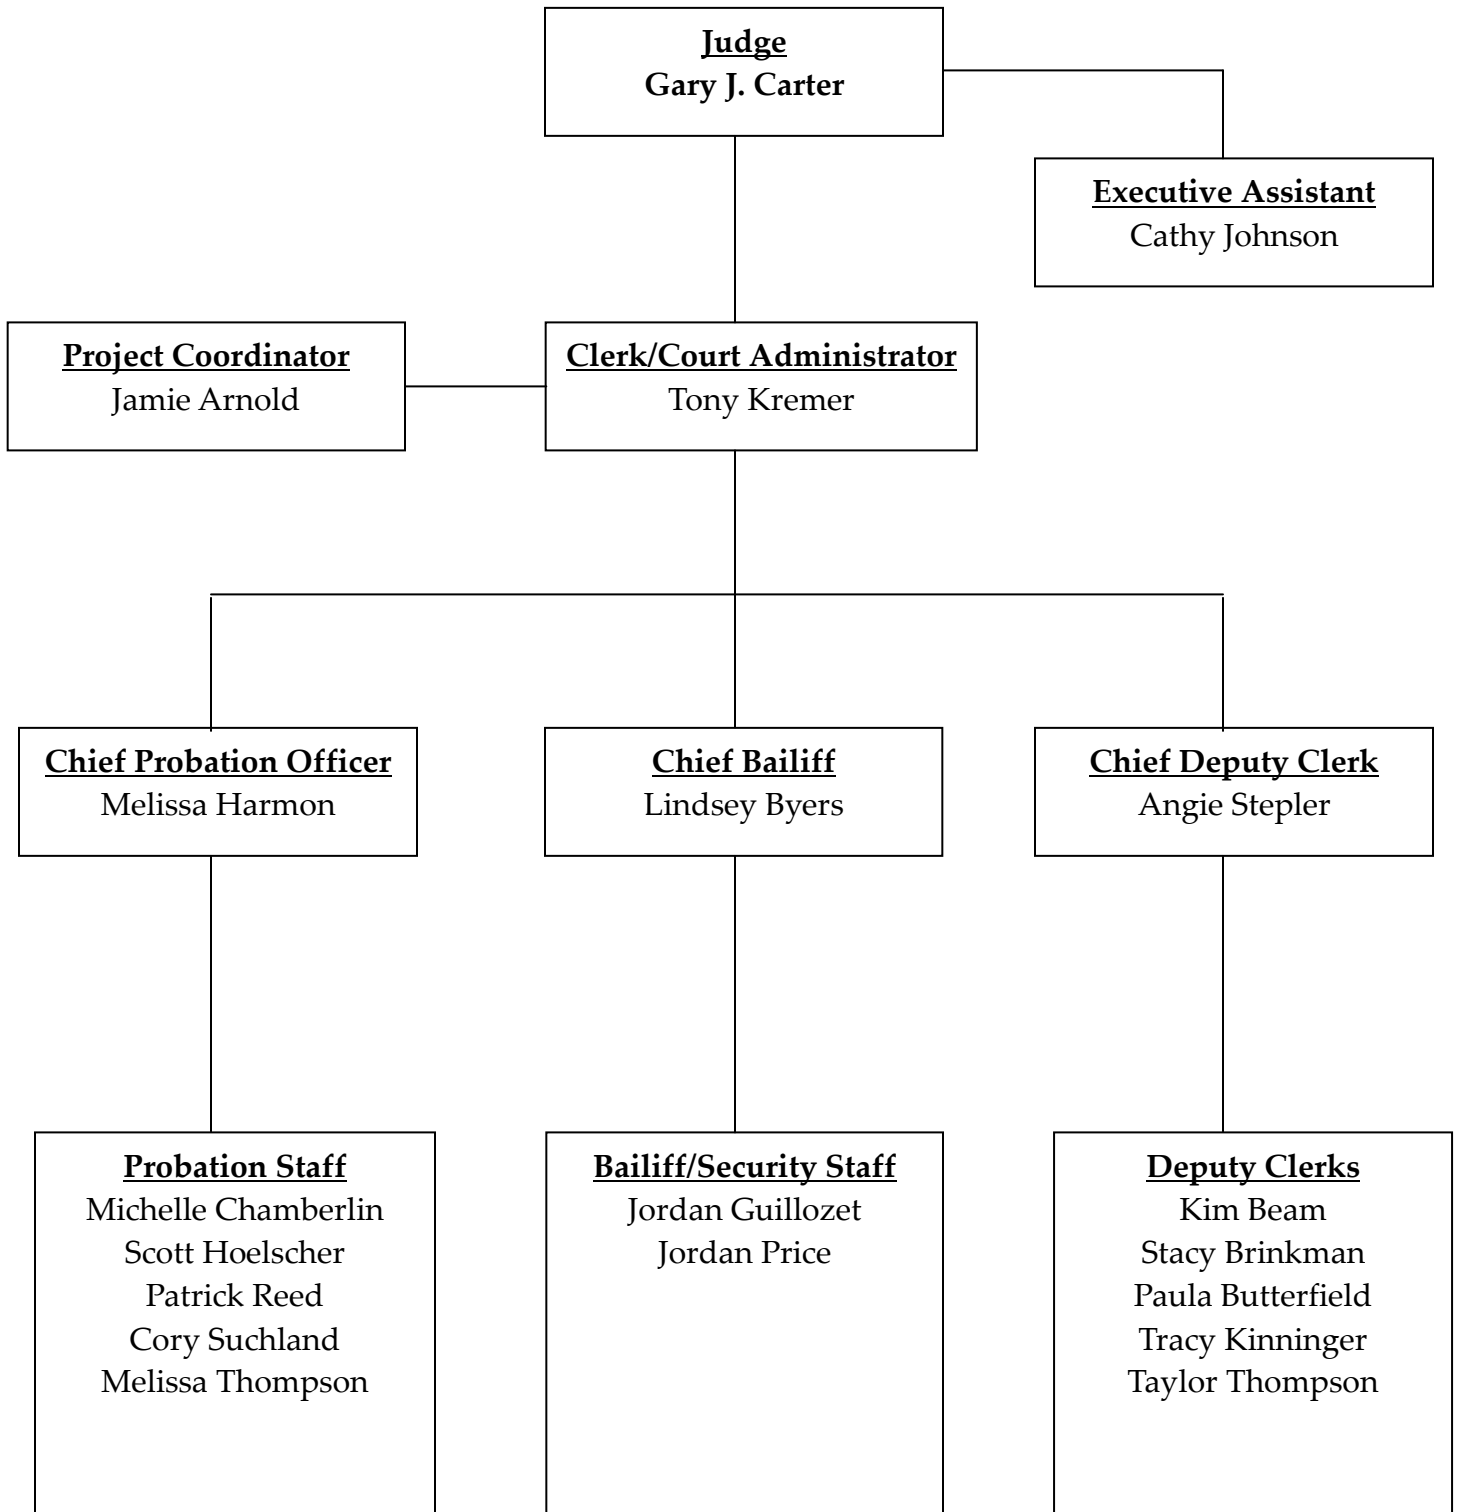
Judge
Gary J. Carter

Executive Assistant
Cathy Johnson

Project Coordinator
Jamie Arnold

Clerk/Court Administrator
Tony Kremer

Chief Probation Officer
Melissa Harmon

Chief Bailiff
Lindsey Byers

Chief Deputy Clerk
Angie Stepler

Probation Staff
Michelle Chamberlin
Scott Hoelscher
Patrick Reed
Cory Suchland
Melissa Thompson

Bailiff/Security Staff
Jordan Guillozet
Jordan Price

Deputy Clerks
Kim Beam
Stacy Brinkman
Paula Butterfield
Tracy Kinninger
Taylor Thompson